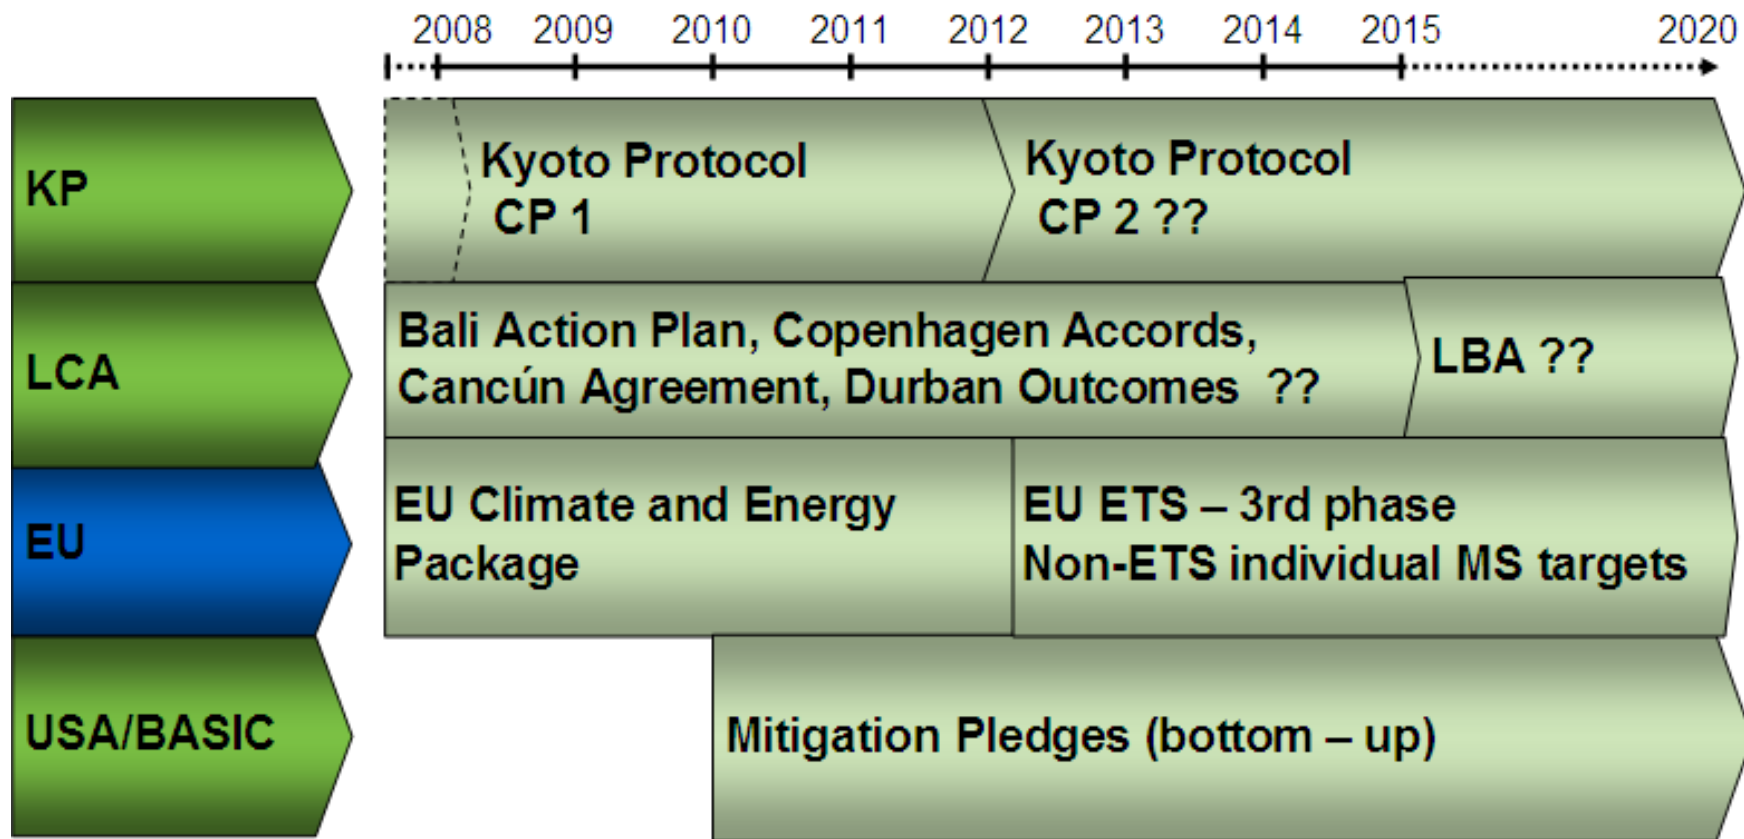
2008 2009 2010 2011 2012 2013 2014 2015 2020

KP

Kyoto Protocol CP 1

Kyoto Protocol CP 2 ??

LCA

Bali Action Plan, Copenhagen Accords, Cancún Agreement, Durban Outcomes ??

LBA ??

EU

EU Climate and Energy Package

EU ETS – 3rd phase
Non-ETS individual MS targets

USA/BASIC

Mitigation Pledges (bottom – up)